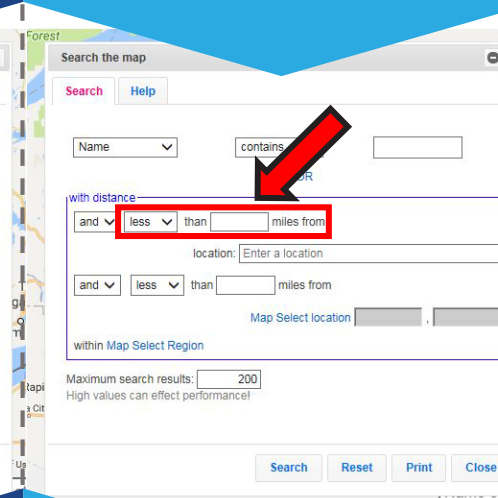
Forest

Search the map

Search
Help

Name
contains
OR

with distance
and
less
than
miles from

location:
Enter a location

and
less
than
miles from

Map Select location
,

within Map Select Region

Maximum search results:
200
High values can effect performance!

Search
Reset
Print
Close